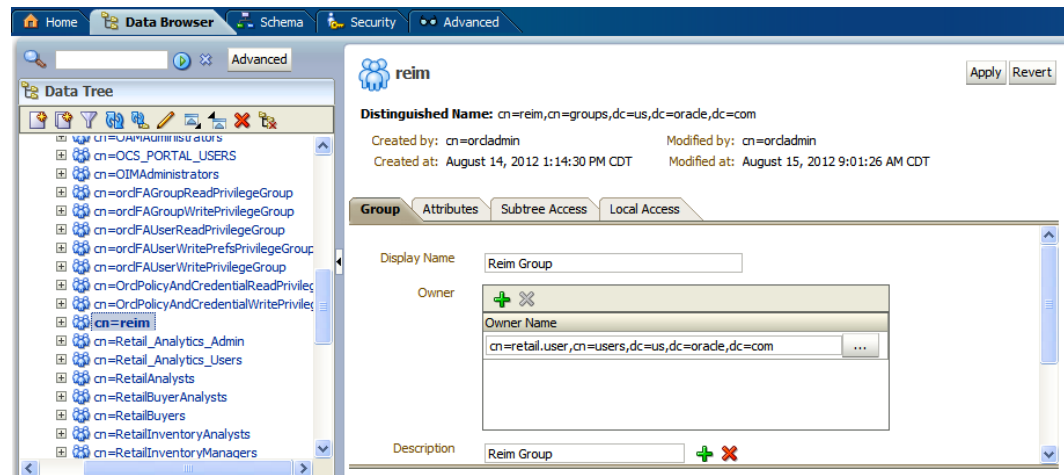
Home | Data Browser | Schema | Security | Advanced

Advanced

Data Tree

cn=OAMAdministrators
cn=OCS_PORTAL_USERS
cn=OIMAdministrators
cn=ordFAGroupReadPrivilegeGroup
cn=ordFAGroupWritePrivilegeGroup
cn=ordFAUserReadPrivilegeGroup
cn=ordFAUserWritePrefsPrivilegeGroup
cn=ordFAUserWritePrivilegeGroup
cn=OrclPolicyAndCredentialReadPrivileg
cn=OrclPolicyAndCredentialWritePrivileg
cn=reim
cn=Retail_Analytics_Admin
cn=Retail_Analytics_Users
cn=RetailAnalysts
cn=RetailBuyerAnalysts
cn=RetailBuyers
cn=RetailInventoryAnalysts
cn=RetailInventoryManagers

reim

Apply | Revert

Distinguished Name: cn=reim,cn=groups,dc=us,dc=oracle,dc=com

Created by: cn=orcladmin
Created at: August 14, 2012 1:14:30 PM CDT
Modified by: cn=orcladmin
Modified at: August 15, 2012 9:01:26 AM CDT

Group | Attributes | Subtree Access | Local Access

Display Name: Reim Group

Owner

Owner Name
cn=retail.user,cn=users,dc=us,dc=oracle,dc=com ...

Description: Reim Group